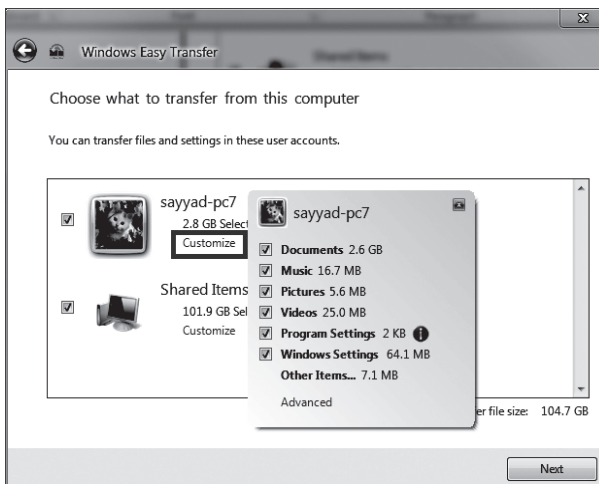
Windows Easy Transfer

Choose what to transfer from this computer

You can transfer files and settings in these user accounts.

sayyad-pc7
2.8 GB Select
Customize

Shared Items
101.9 GB Sel
Customize

sayyad-pc7
Documents 2.6 GB
Music 16.7 MB
Pictures 5.6 MB
Videos 25.0 MB
Program Settings 2 KB
Windows Settings 64.1 MB
Other Items... 7.1 MB
Advanced

er file size: 104.7 GB

Next